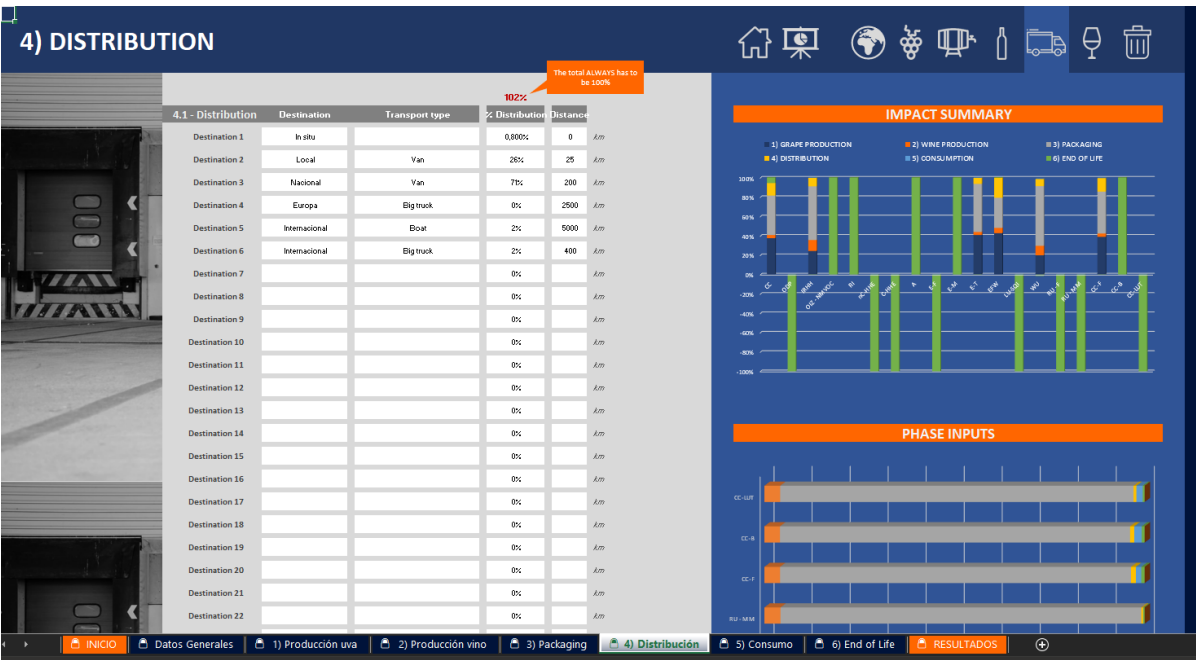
4) DISTRIBUTION

The total ALWAYS has to be 100%

102%

| 4.1 - Distribution | Destination | Transport type | % Distribution | Distance | |
|---|---|---|---|---|---|
| Destination 1 | In situ | | 0,800% | 0 | km |
| Destination 2 | Local | Van | 26% | 25 | km |
| Destination 3 | Nacional | Van | 71% | 200 | km |
| Destination 4 | Europa | Big truck | 0% | 2500 | km |
| Destination 5 | Internacional | Boat | 2% | 5000 | km |
| Destination 6 | Internacional | Big truck | 2% | 400 | km |
| Destination 7 | | | 0% | | km |
| Destination 8 | | | 0% | | km |
| Destination 9 | | | 0% | | km |
| Destination 10 | | | 0% | | km |
| Destination 11 | | | 0% | | km |
| Destination 12 | | | 0% | | km |
| Destination 13 | | | 0% | | km |
| Destination 14 | | | 0% | | km |
| Destination 15 | | | 0% | | km |
| Destination 16 | | | 0% | | km |
| Destination 17 | | | 0% | | km |
| Destination 18 | | | 0% | | km |
| Destination 19 | | | 0% | | km |
| Destination 20 | | | 0% | | km |
| Destination 21 | | | 0% | | km |
| Destination 22 | | | 0% | | km |

IMPACT SUMMARY

1) GRAPE PRODUCTION
2) WINE PRODUCTION
3) PACKAGING
4) DISTRIBUTION
5) CONSUMPTION
6) END OF LIFE

100% 80% 60% 40% 20% 0% -20% -40% -60% -80% -100%

CC CDP WHM O.S.-MM/OC RI HC-PE CUME A E-F E-M E-T EFW EMSE WU RU-A RU-MM CC-F CC-B CC-LUT

PHASE INPUTS

CC-LUT
CC-B
CC-F
RU-MM

INICIO | Datos Generales | 1) Producción uva | 2) Producción vino | 3) Packaging | 4) Distribución | 5) Consumo | 6) End of Life | RESULTADOS